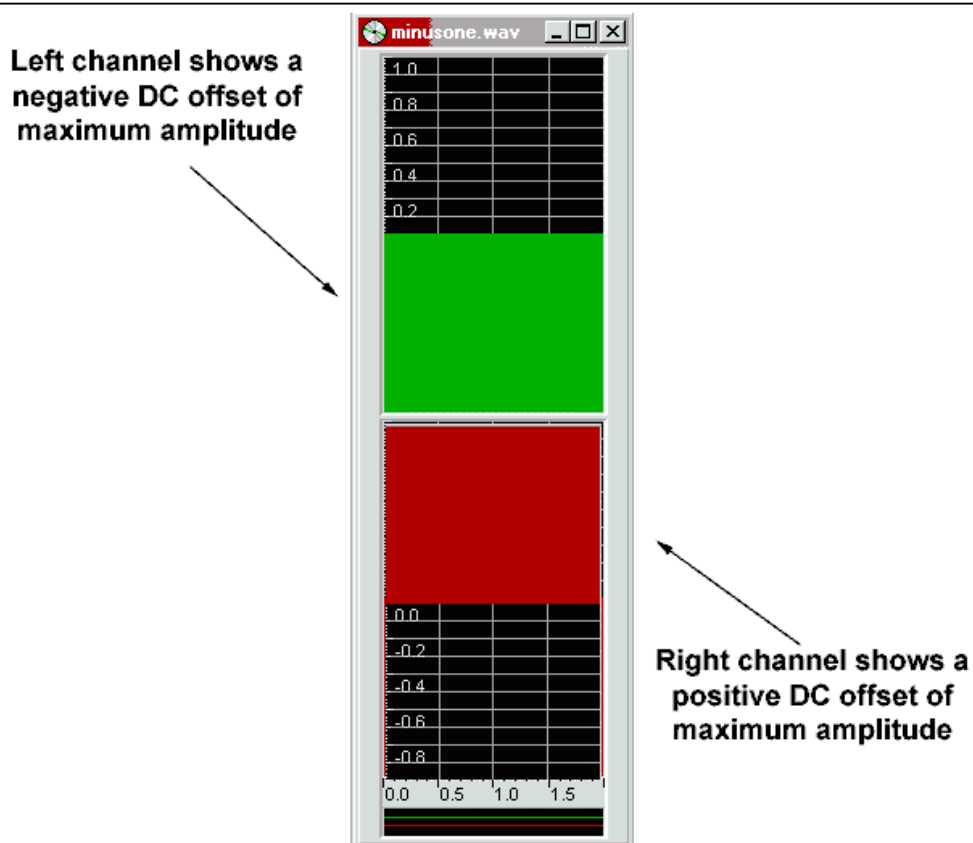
Left channel shows a negative DC offset of maximum amplitude

minusone.wav

1.0
0.8
0.6
0.4
0.2

0.0
-0.2
-0.4
-0.6
-0.8

0.0 0.5 1.0 1.5

Right channel shows a positive DC offset of maximum amplitude